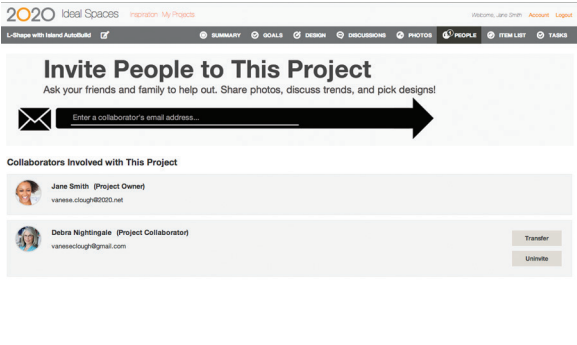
2020 Ideal Spaces Inspiration My Projects

Welcome, Jane Smith Account Logout

L-Shape with Island AutoBuild

SUMMARY GOALS DESIGN DISCUSSIONS PHOTOS PEOPLE ITEM LIST TASKS

Invite People to This Project

Ask your friends and family to help out. Share photos, discuss trends, and pick designs!

Enter a collaborator's email address...

Collaborators Involved with This Project

Jane Smith (Project Owner)

vanese.clough@2020.net

Debra Nightingale (Project Collaborator)

vaneseclough@gmail.com

Transfer

Uninvite